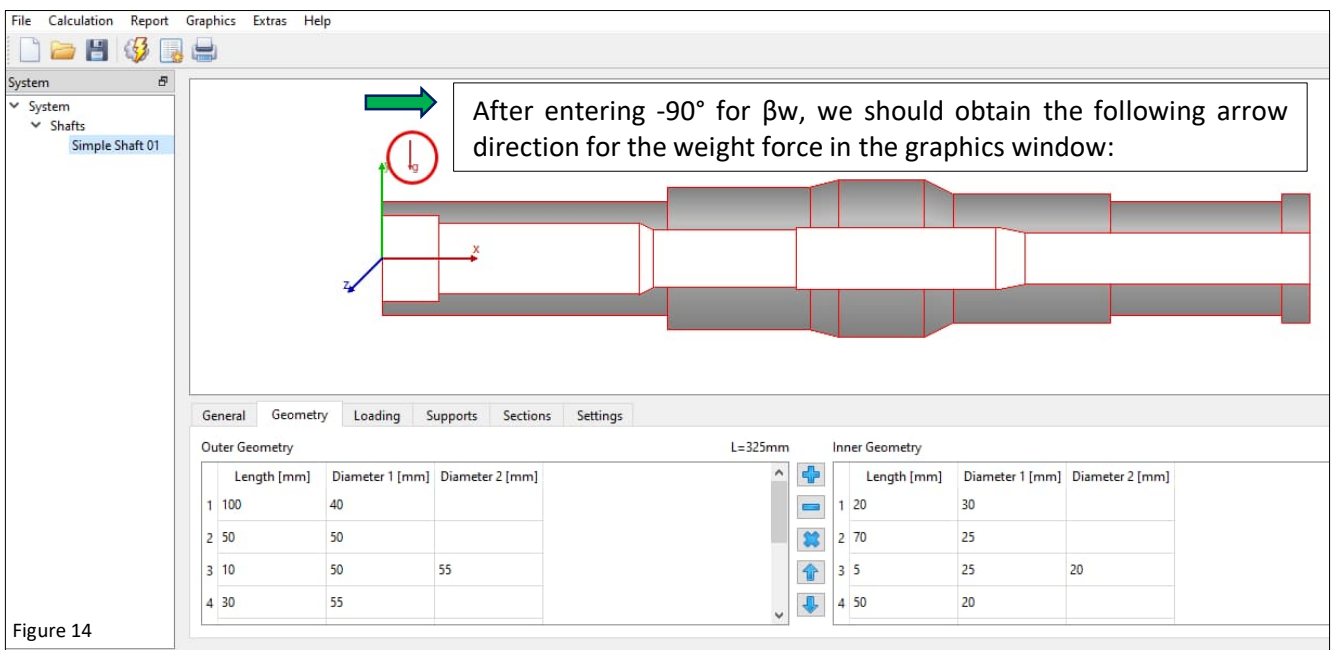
File Calculation Report Graphics Extras Help

System

System
Shafts
Simple Shaft 01

After entering -90° for βw, we should obtain the following arrow direction for the weight force in the graphics window:

g

y

x

z

General Geometry Loading Supports Sections Settings

Outer Geometry

L=325mm

|   | Length [mm] | Diameter 1 [mm] | Diameter 2 [mm] |
|---|---|---|---|
| 1 | 100 | 40 | |
| 2 | 50 | 50 | |
| 3 | 10 | 50 | 55 |
| 4 | 30 | 55 | |

Inner Geometry

|   | Length [mm] | Diameter 1 [mm] | Diameter 2 [mm] |
|---|---|---|---|
| 1 | 20 | 30 | |
| 2 | 70 | 25 | |
| 3 | 5 | 25 | 20 |
| 4 | 50 | 20 | |

Figure 14